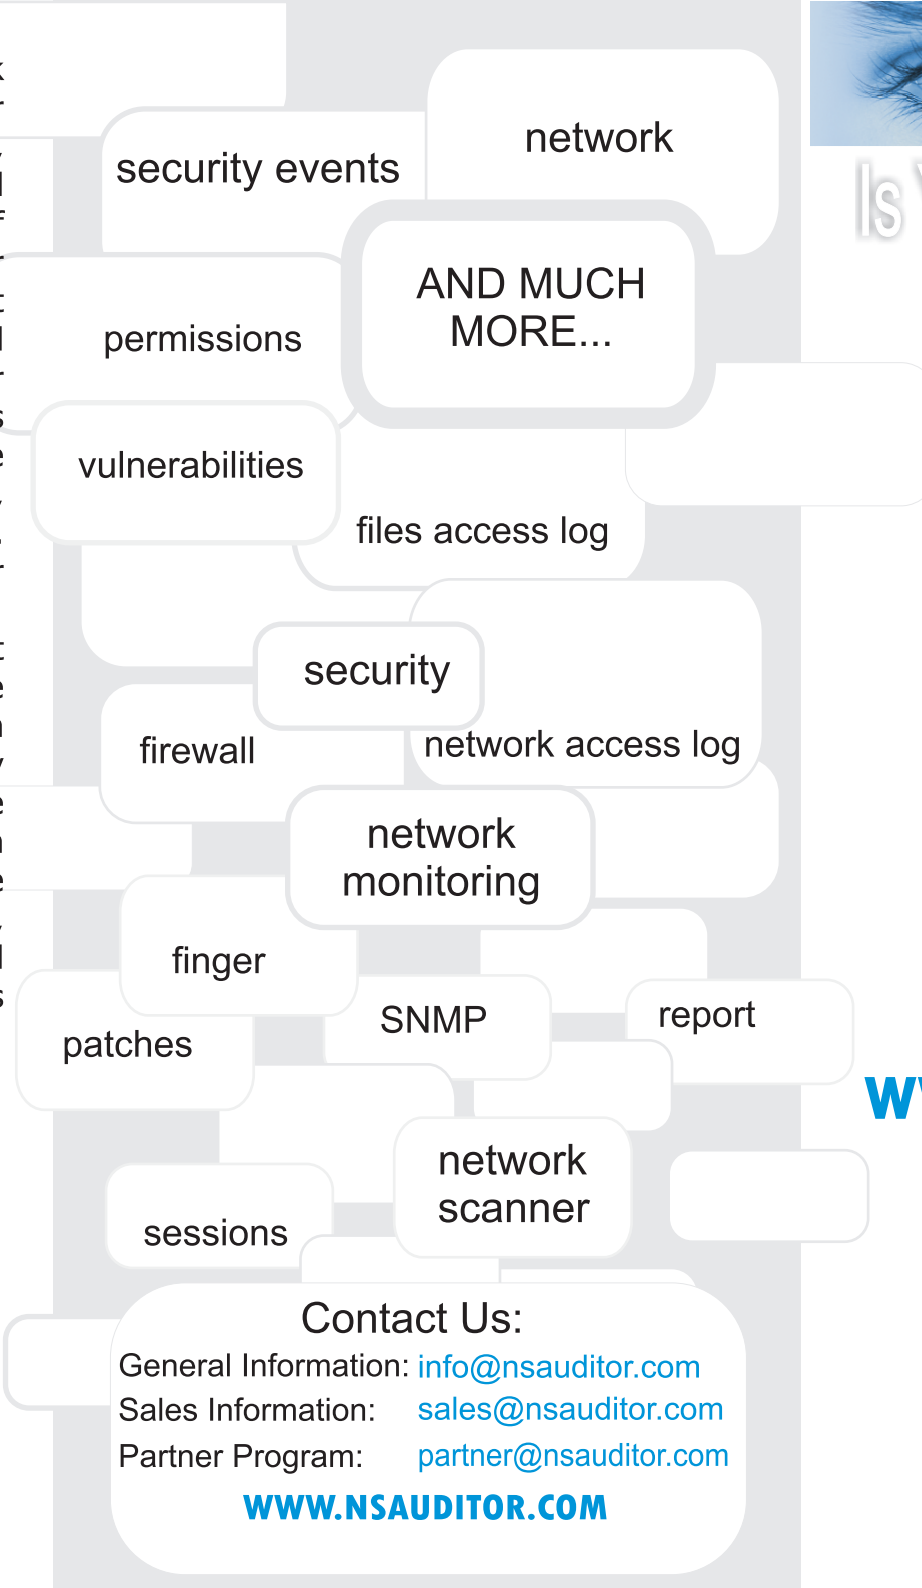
network

security events

AND MUCH MORE...

permissions

vulnerabilities

files access log

security

firewall

network access log

network monitoring

finger

patches

SNMP

report

network scanner

sessions

Contact Us:

General Information: info@nsauditor.com

Sales Information: sales@nsauditor.com

Partner Program: partner@nsauditor.com

WWW.NSAUDITOR.COM

Is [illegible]

W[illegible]